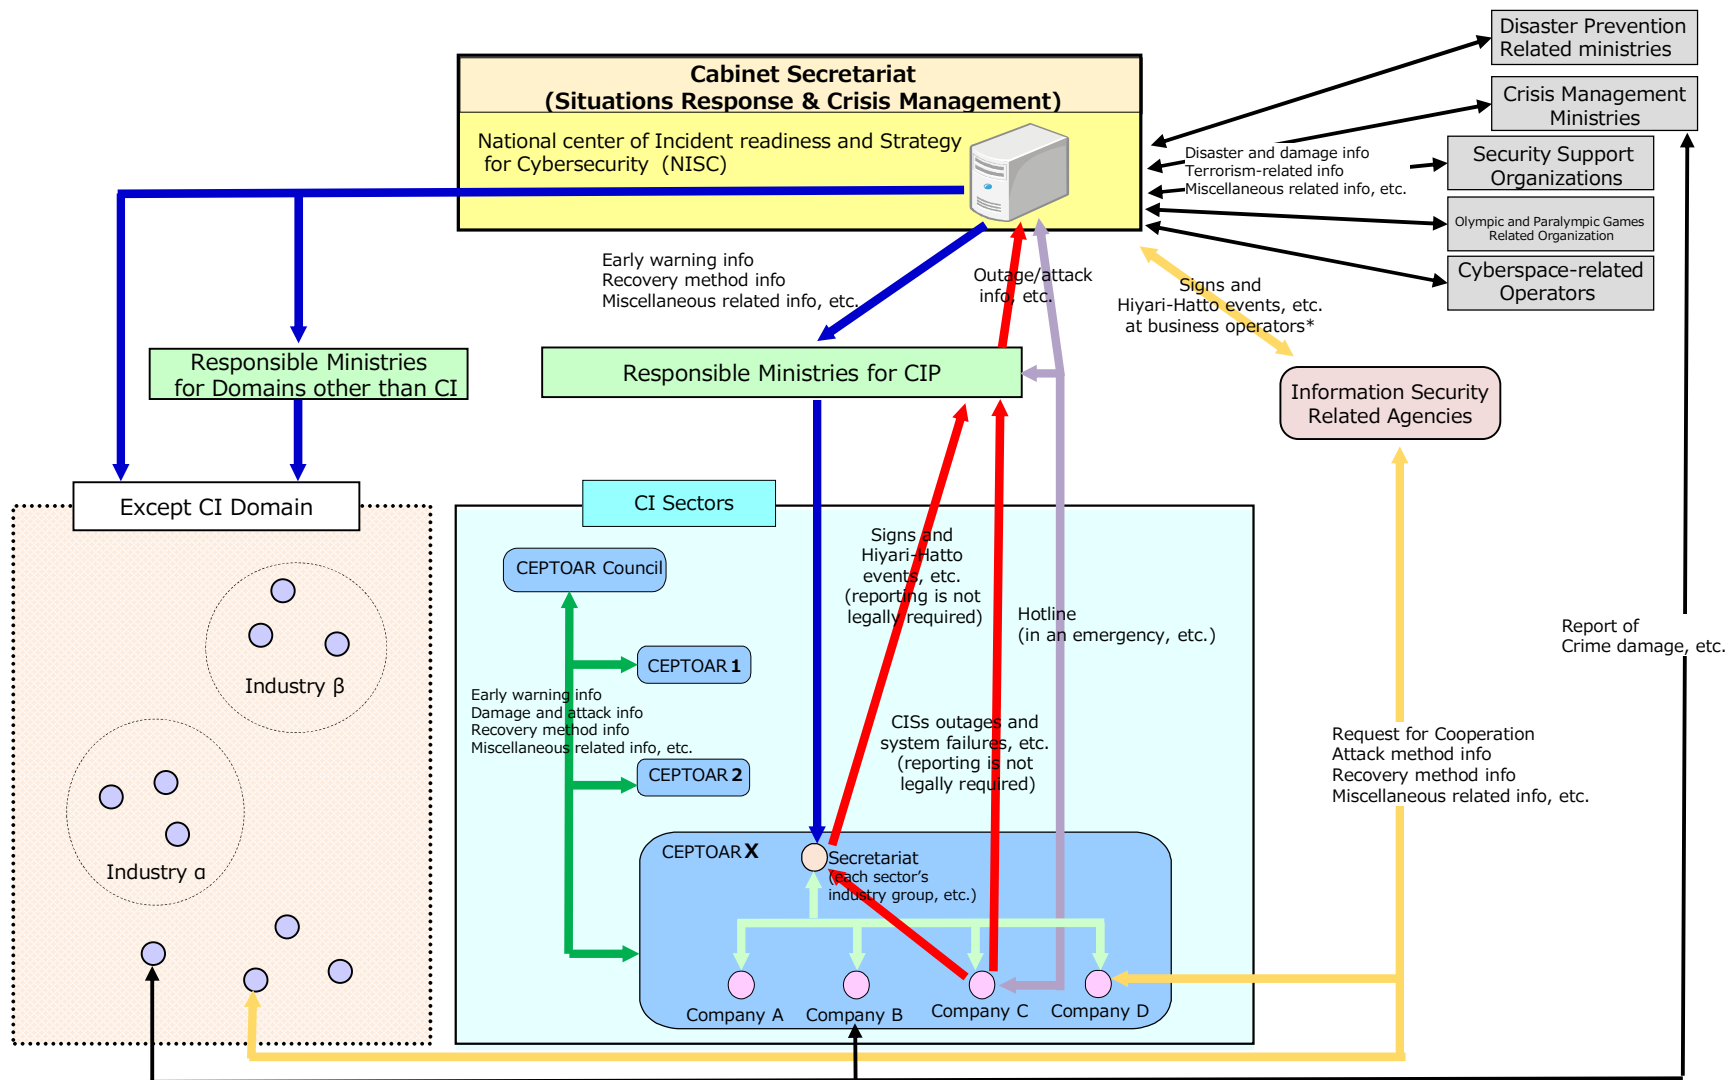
Cabinet Secretariat
(Situations Response & Crisis Management)

National center of Incident readiness and Strategy for Cybersecurity (NISC)

Disaster Prevention Related ministries

Crisis Management Ministries

Security Support Organizations

Olympic and Paralympic Games Related Organization

Cyberspace-related Operators

Disaster and damage info
Terrorism-related info
Miscellaneous related info, etc.

Early warning info
Recovery method info
Miscellaneous related info, etc.

Outage/attack info, etc.

Signs and Hiyari-Hatto events, etc. at business operators*

Responsible Ministries for Domains other than CI

Responsible Ministries for CIP

Information Security Related Agencies

Except CI Domain

CI Sectors

CEPTOAR Council

CEPTOAR 1

CEPTOAR 2

Industry β

Industry α

Early warning info
Damage and attack info
Recovery method info
Miscellaneous related info, etc.

Signs and Hiyari-Hatto events, etc. (reporting is not legally required)

Hotline (in an emergency, etc.)

CISs outages and system failures, etc. (reporting is not legally required)

Report of Crime damage, etc.

Request for Cooperation
Attack method info
Recovery method info
Miscellaneous related info, etc.

CEPTOAR X

Secretariat (each sector's industry group, etc.)

Company A

Company B

Company C

Company D